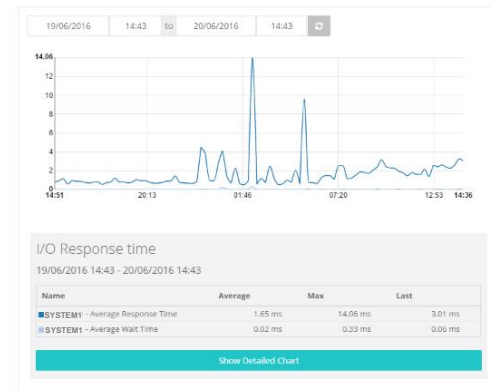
19/06/2016 14:43 to 20/06/2016 14:43

14.06
12
10
8
6
4
2
0
14:51 20:13 01:46 07:20 12:53 14:36

I/O Response time
19/06/2016 14:43 - 20/06/2016 14:43

| Name | Average | Max | Last |
|---|---|---|---|
| SYSTEM1 - Average Response Time | 1.65 ms | 14.06 ms | 3.01 ms |
| SYSTEM1 - Average Wait Time | 0.02 ms | 0.33 ms | 0.06 ms |

Show Detailed Chart